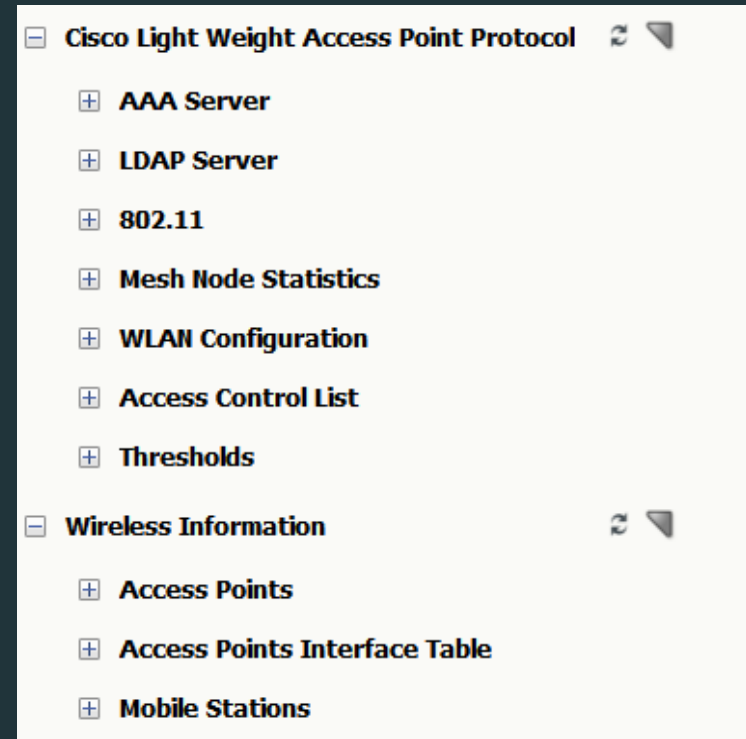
Cisco Light Weight Access Point Protocol

AAA Server

LDAP Server

802.11

Mesh Node Statistics

WLAN Configuration

Access Control List

Thresholds

Wireless Information

Access Points

Access Points Interface Table

Mobile Stations